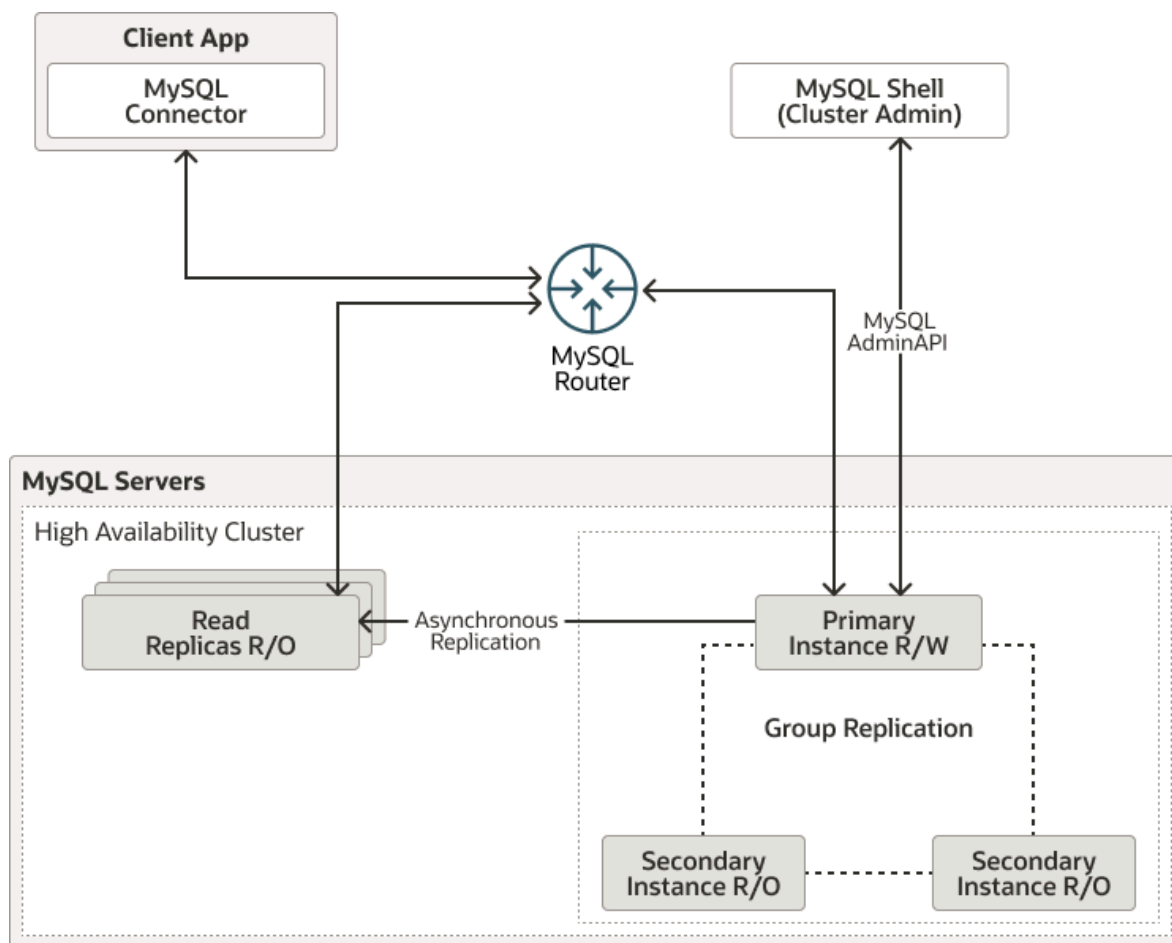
Client App

MySQL Connector

MySQL Shell (Cluster Admin)

MySQL Router

MySQL AdminAPI

MySQL Servers

High Availability Cluster

Read Replicas R/O

Asynchronous Replication

Primary Instance R/W

Group Replication

Secondary Instance R/O

Secondary Instance R/O